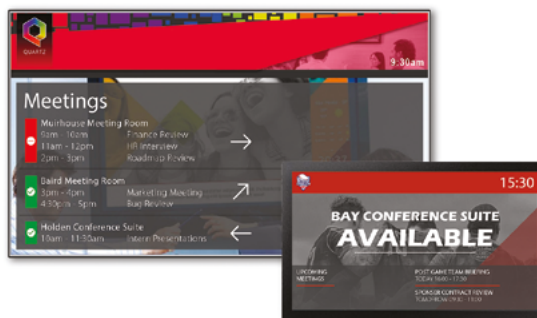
QUARTZ

9:30am

Meetings

Muirhouse Meeting Room
9am - 10am Finance Review
11am - 12pm HR Interview
2pm - 3pm Roadmap Review

Baird Meeting Room
3pm - 4pm Marketing Meeting
4:30pm - 5pm Bug Review

Holden Conference Suite
10am - 11:30am Intern Presentations

15:30

BAY CONFERENCE SUITE
AVAILABLE

UPCOMING MEETINGS

POST GAME TEAM BRIEFING
TODAY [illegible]

SPONSOR CONTRACT REVIEW
TOMORROW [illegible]